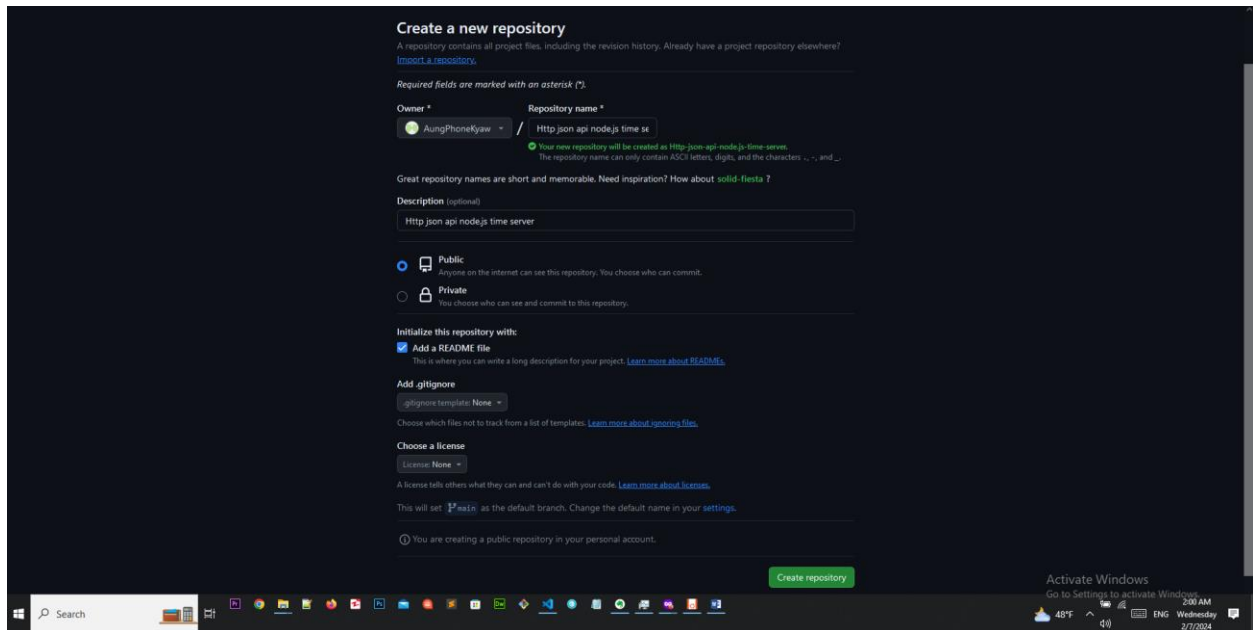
Create a new repository

A repository contains all project files, including the revision history. Already have a project repository elsewhere? Import a repository.

Required fields are marked with an asterisk (*).

Owner *

Repository name *

AungPhoneKyaw

/

Http json api node.js time se

Your new repository will be created as Http-json-api-node.js-time-server.

The repository name can only contain ASCII letters, digits, and the characters ., -, and _.

Great repository names are short and memorable. Need inspiration? How about solid-fiesta ?

Description (optional)

Http json api node.js time server

Public
Anyone on the internet can see this repository. You choose who can commit.

Private
You choose who can see and commit to this repository.

Initialize this repository with:

Add a README file
This is where you can write a long description for your project. Learn more about READMEs.

Add .gitignore

.gitignore template: None

Choose which files not to track from a list of templates. Learn more about ignoring files.

Choose a license

License: None

A license tells others what they can and can't do with your code. Learn more about licenses.

This will set main as the default branch. Change the default name in your settings.

You are creating a public repository in your personal account.

Create repository

Activate Windows
Go to Settings to activate Windows.

Search

48°F

ENG

2:00 AM
Wednesday
2/7/2024